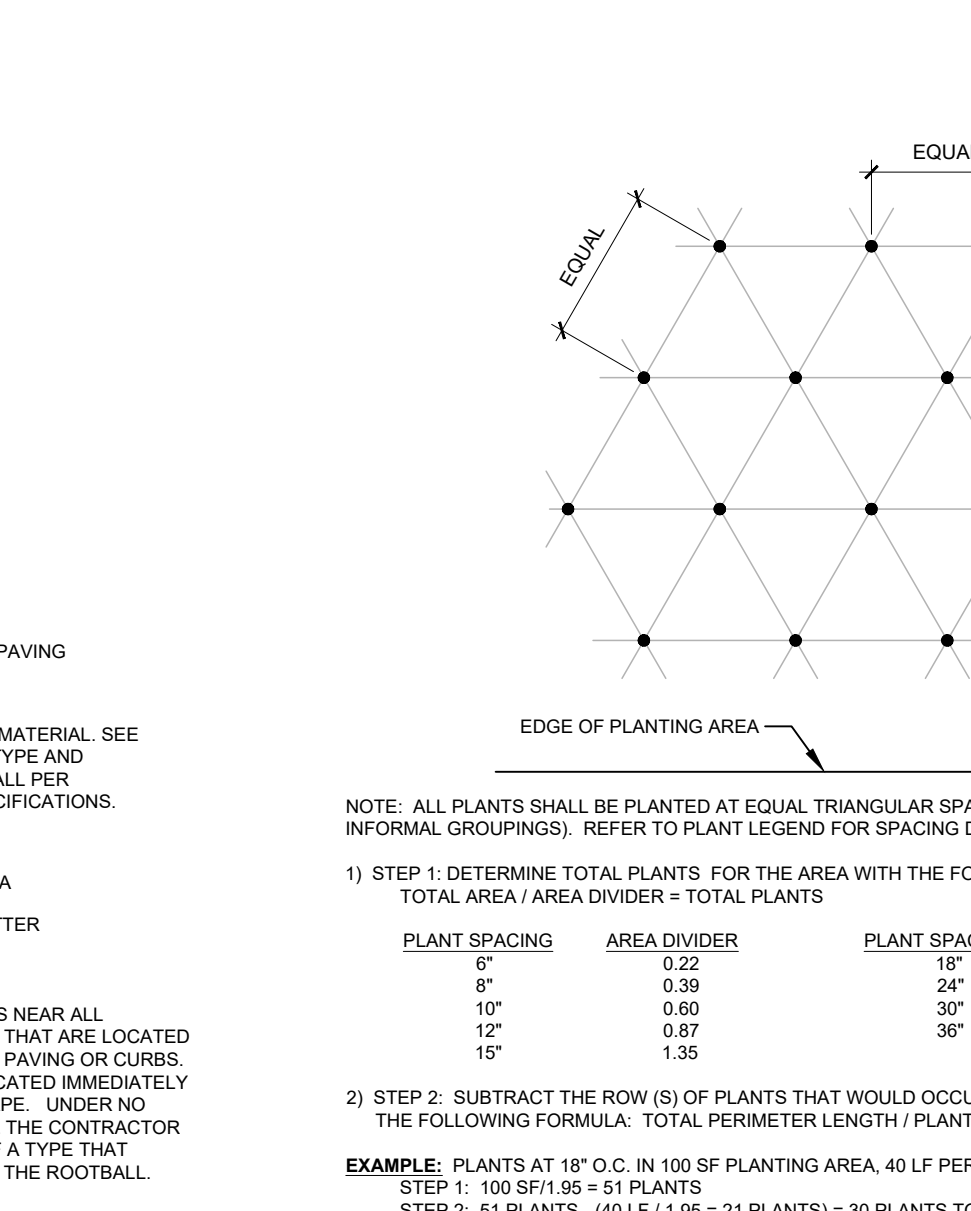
EQUAL

EQUAL

PAVING

MATERIAL. SEE
YPE AND
ALL PER
CIFICATIONS.

A

TTER

S NEAR ALL
THAT ARE LOCATED
PAVING OR CURBS.
CATED IMMEDIATELY
PE. UNDER NO
THE CONTRACTOR
A TYPE THAT
THE ROOTBALL.

EDGE OF PLANTING AREA

NOTE: ALL PLANTS SHALL BE PLANTED AT EQUAL TRIANGULAR SPA
INFORMAL GROUPINGS). REFER TO PLANT LEGEND FOR SPACING D

1) STEP 1: DETERMINE TOTAL PLANTS FOR THE AREA WITH THE FO
TOTAL AREA / AREA DIVIDER = TOTAL PLANTS

| PLANT SPACING | AREA DIVIDER | PLANT SPAC |
|---|---|---|
| 6" | 0.22 | 18" |
| 8" | 0.39 | 24" |
| 10" | 0.60 | 30" |
| 12" | 0.87 | 36" |
| 15" | 1.35 | |

2) STEP 2: SUBTRACT THE ROW (S) OF PLANTS THAT WOULD OCCU
THE FOLLOWING FORMULA: TOTAL PERIMETER LENGTH / PLANT

EXAMPLE: PLANTS AT 18" O.C. IN 100 SF PLANTING AREA, 40 LF PER
STEP 1: 100 SF/1.95 = 51 PLANTS
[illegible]